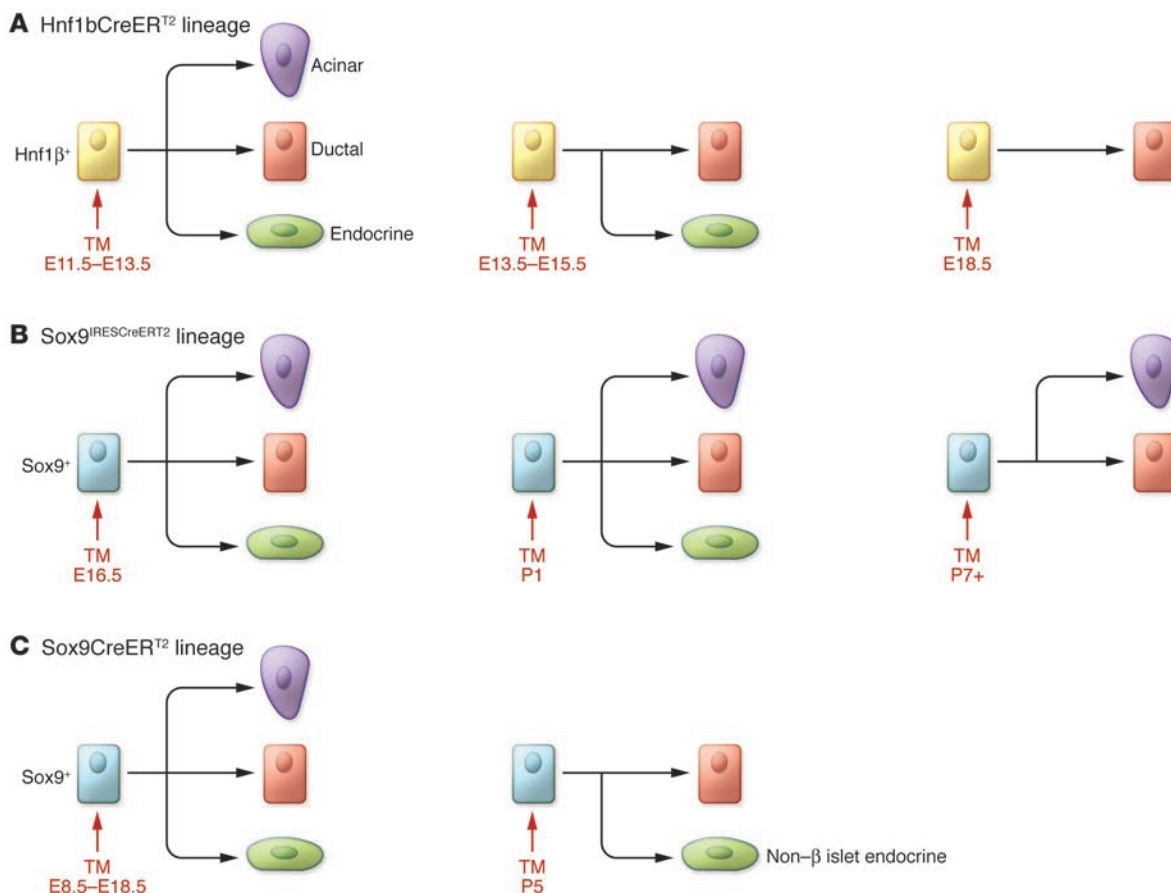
**A** Hnf1bCreER$^{T2}$ lineage

Acinar

Hnf1β$^{+}$

Ductal

Endocrine

TM
E11.5–E13.5

TM
E13.5–E15.5

TM
E18.5

**B** Sox9$^{IRESCreERT2}$ lineage

Sox9$^{+}$

TM
E16.5

TM
P1

TM
P7+

**C** Sox9CreER$^{T2}$ lineage

Sox9$^{+}$

TM
E8.5–E18.5

TM
P5

Non–β islet endocrine